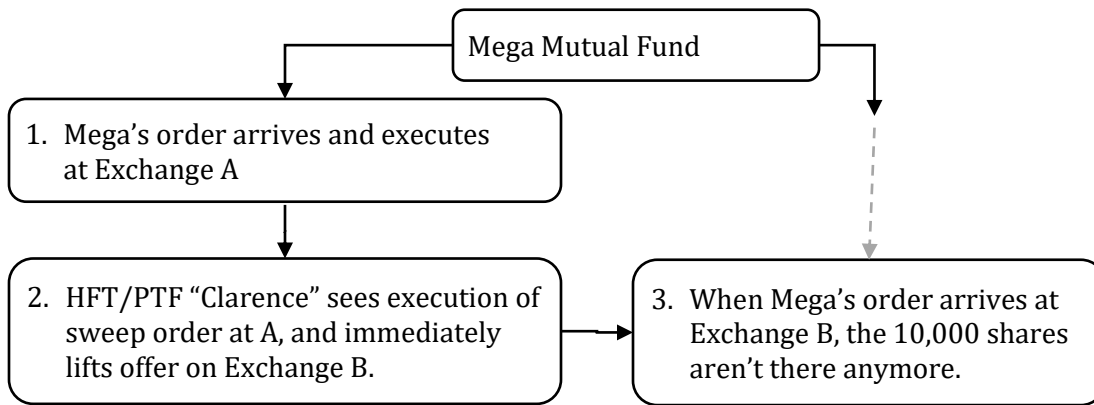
Mega Mutual Fund

1. Mega's order arrives and executes at Exchange A

2. HFT/PTF "Clarence" sees execution of sweep order at A, and immediately lifts offer on Exchange B.

3. When Mega's order arrives at Exchange B, the 10,000 shares aren't there anymore.